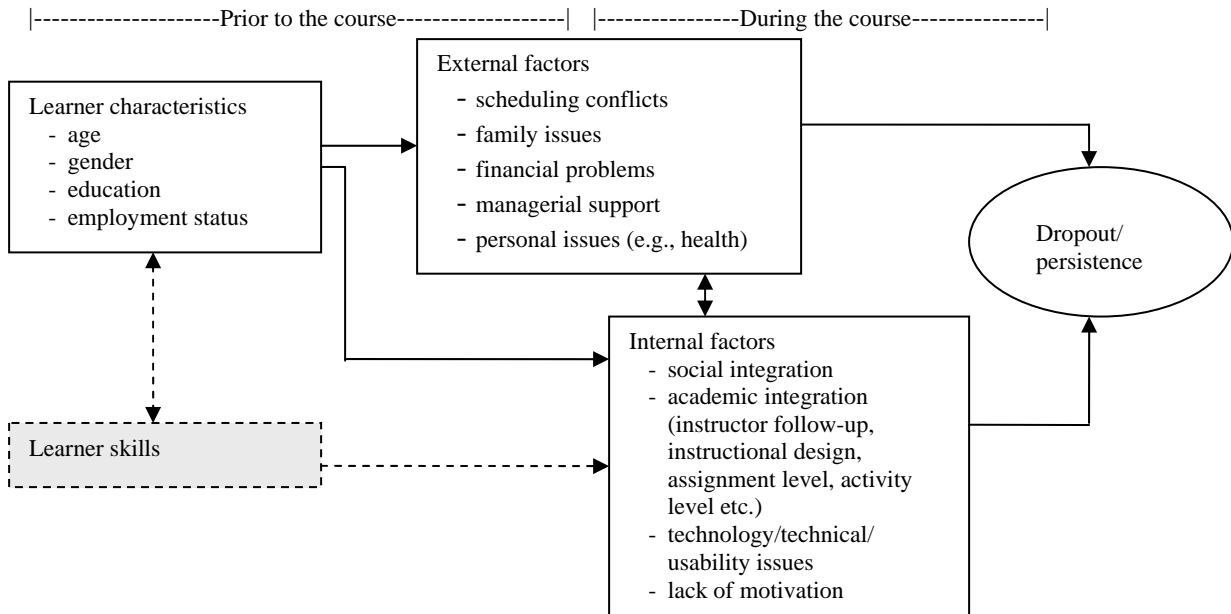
|--------------------Prior to the course-------------------| |---------------During the course---------------|

Learner characteristics
- age
- gender
- education
- employment status

External factors
- scheduling conflicts
- family issues
- financial problems
- managerial support
- personal issues (e.g., health)

Dropout/ persistence

Learner skills

Internal factors
- social integration
- academic integration (instructor follow-up, instructional design, assignment level, activity level etc.)
- technology/technical/ usability issues
- lack of motivation